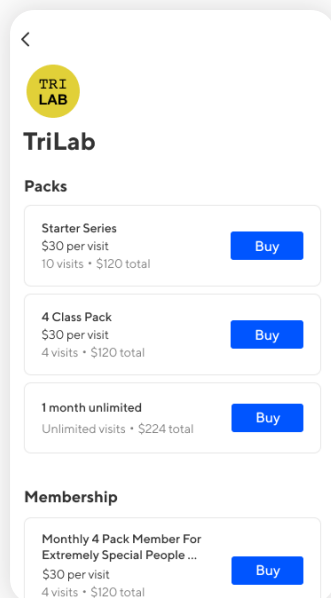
TRI
LAB

TriLab

Packs

Starter Series
$30 per visit
10 visits • $120 total

Buy

4 Class Pack
$30 per visit
4 visits • $120 total

Buy

1 month unlimited
Unlimited visits • $224 total

Buy

Membership

Monthly 4 Pack Member For Extremely Special People ...
$30 per visit
4 visits • $120 total

Buy